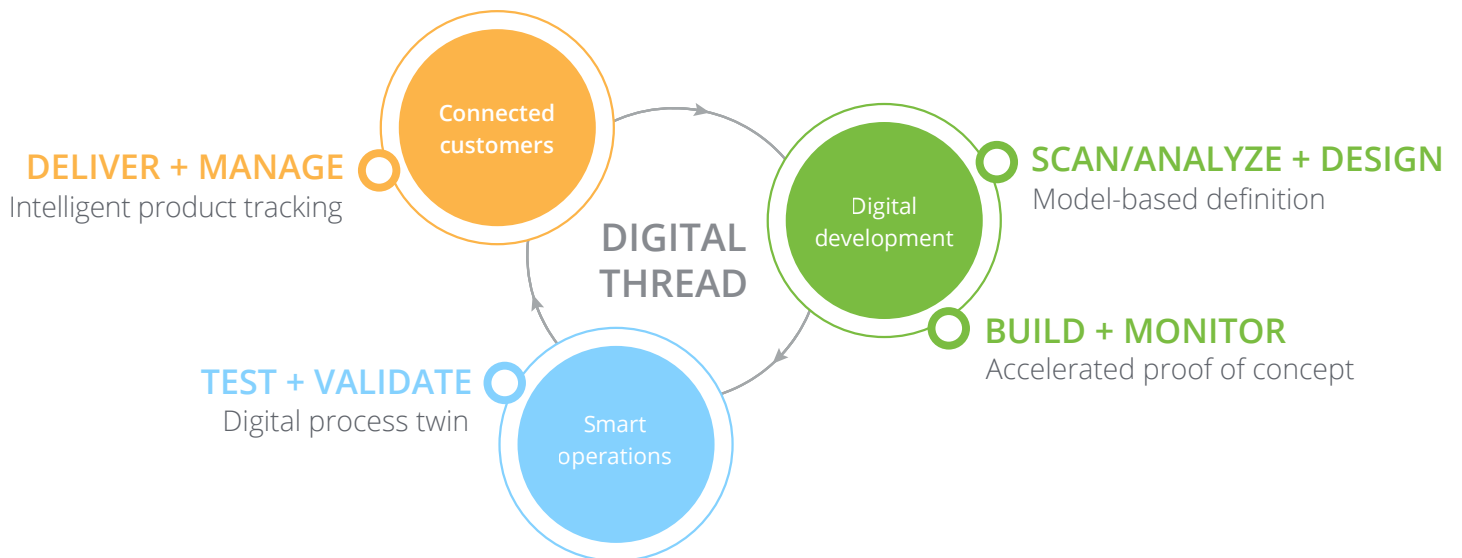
Connected customers

DELIVER + MANAGE
Intelligent product tracking

DIGITAL THREAD

Digital development

SCAN/ANALYZE + DESIGN
Model-based definition

BUILD + MONITOR
Accelerated proof of concept

TEST + VALIDATE
Digital process twin

Smart operations